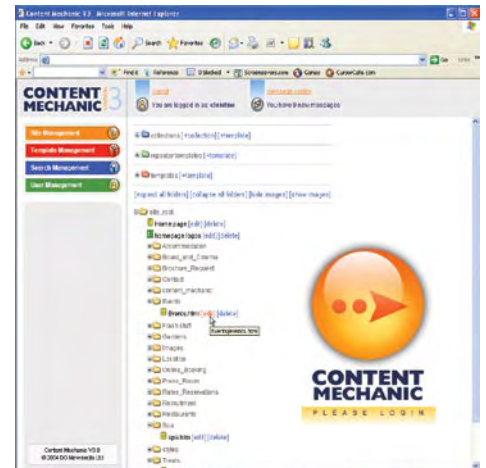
Content Mechanic V3 - Microsoft Internet Explorer

File Edit View Favorites Tools Help

Back Search Favorites

Address

Find Reference Unlocked Screensavers.com Games CareerCafe.com

CONTENT MECHANIC 3

logout
You are logged in as: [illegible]

message centre
You have 0 new messages

Site Management
Template Management
Search Management
User Management

collections [+collection] [+template]

repeater templates [+template]

templates [+template]

[expand all folders] [collapse all folders] [hide images] [show images]

site_root
home page [edit] [delete]
homepage logos [edit] [delete]
Accommodation
Board_and_Cinema
Brochure_Request
Contact
Content_mechanic
Events
Events.htm [edit] [delete]
Events/events.htm
Flash stuff
Gardens
Images
Location
Online_Booking
Press_Room
Rates_Reservations
Restaurant
Restaurants
Spa
spa.htm [edit] [delete]
Styles
Treats

CONTENT MECHANIC
PLEASE LOGIN

Content Mechanic V3.0
© 2004 DO Mereweds Ltd